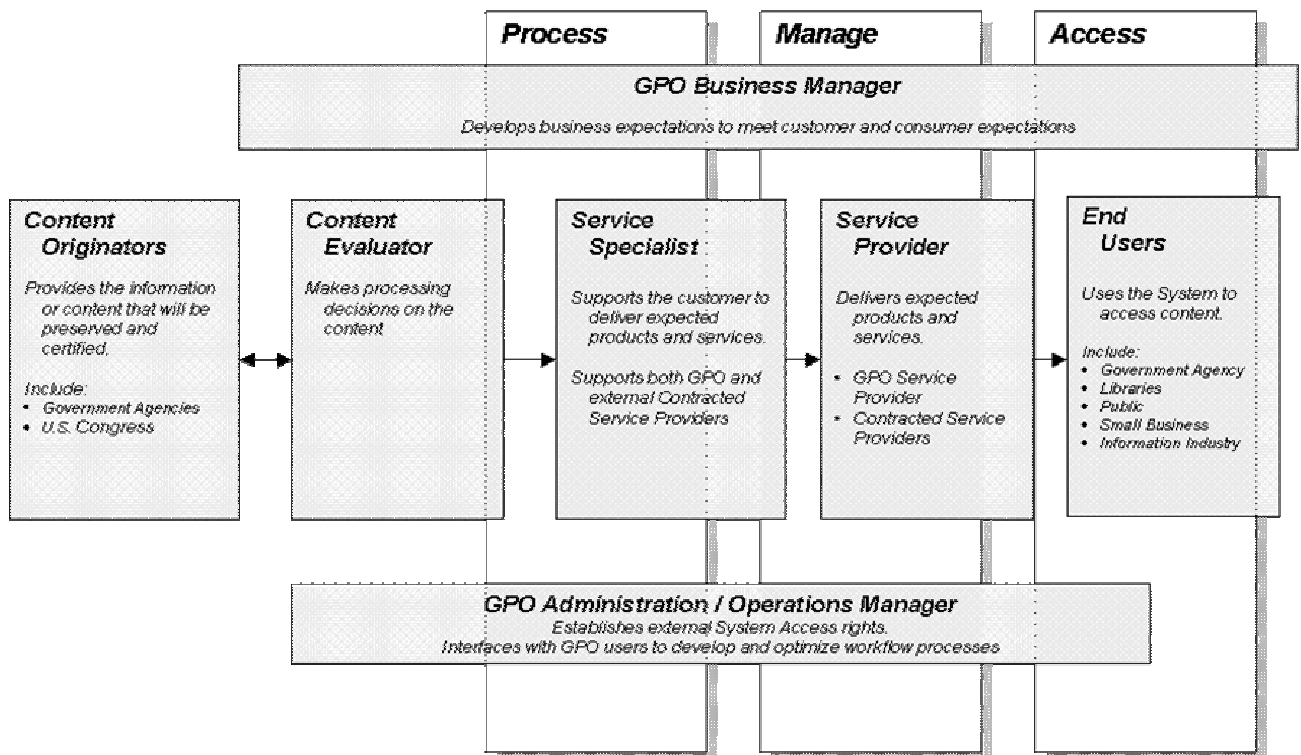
Process

Manage

Access

GPO Business Manager

Develops business expectations to meet customer and consumer expectations

Content Originators

Provides the information or content that will be preserved and certified.

Include:
- Government Agencies
- U.S. Congress

Content Evaluator

Makes processing decisions on the content

Service Specialist

Supports the customer to deliver expected products and services.

Supports both GPO and external Contracted Service Providers

Service Provider

Delivers expected products and services.

- GPO Service Provider
- Contracted Service Providers

End Users

Uses the System to access content.

Include:
- Government Agency
- Libraries
- Public
- Small Business
- Information Industry

GPO Administration / Operations Manager

Establishes external System Access rights.
Interfaces with GPO users to develop and optimize workflow processes